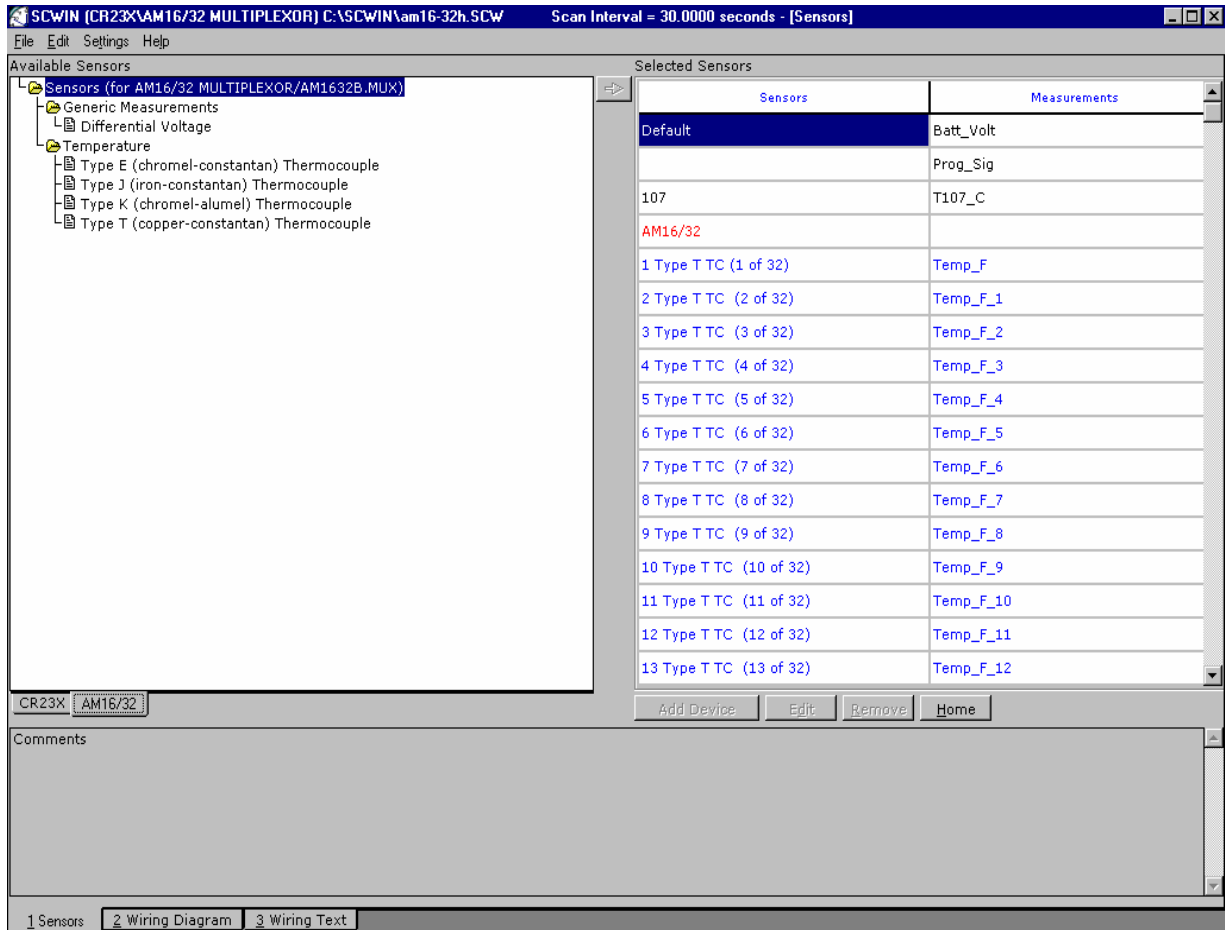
SCWIN (CR23X\AM16/32 MULTIPLEXOR) C:\SCWIN\am16-32h.SCW Scan Interval = 30.0000 seconds - [Sensors]

File Edit Settings Help

Available Sensors

Sensors (for AM16/32 MULTIPLEXOR/AM1632B.MUX)
Generic Measurements
Differential Voltage
Temperature
Type E (chromel-constantan) Thermocouple
Type J (iron-constantan) Thermocouple
Type K (chromel-alumel) Thermocouple
Type T (copper-constantan) Thermocouple

CR23X AM16/32

Selected Sensors

| Sensors | Measurements |
|---|---|
| Default | Batt_Volt |
| | Prog_Sig |
| 107 | T107_C |
| AM16/32 | |
| 1 Type T TC (1 of 32) | Temp_F |
| 2 Type T TC (2 of 32) | Temp_F_1 |
| 3 Type T TC (3 of 32) | Temp_F_2 |
| 4 Type T TC (4 of 32) | Temp_F_3 |
| 5 Type T TC (5 of 32) | Temp_F_4 |
| 6 Type T TC (6 of 32) | Temp_F_5 |
| 7 Type T TC (7 of 32) | Temp_F_6 |
| 8 Type T TC (8 of 32) | Temp_F_7 |
| 9 Type T TC (9 of 32) | Temp_F_8 |
| 10 Type T TC (10 of 32) | Temp_F_9 |
| 11 Type T TC (11 of 32) | Temp_F_10 |
| 12 Type T TC (12 of 32) | Temp_F_11 |
| 13 Type T TC (13 of 32) | Temp_F_12 |

Add Device Edit Remove Home

Comments

1 Sensors 2 Wiring Diagram 3 Wiring Text